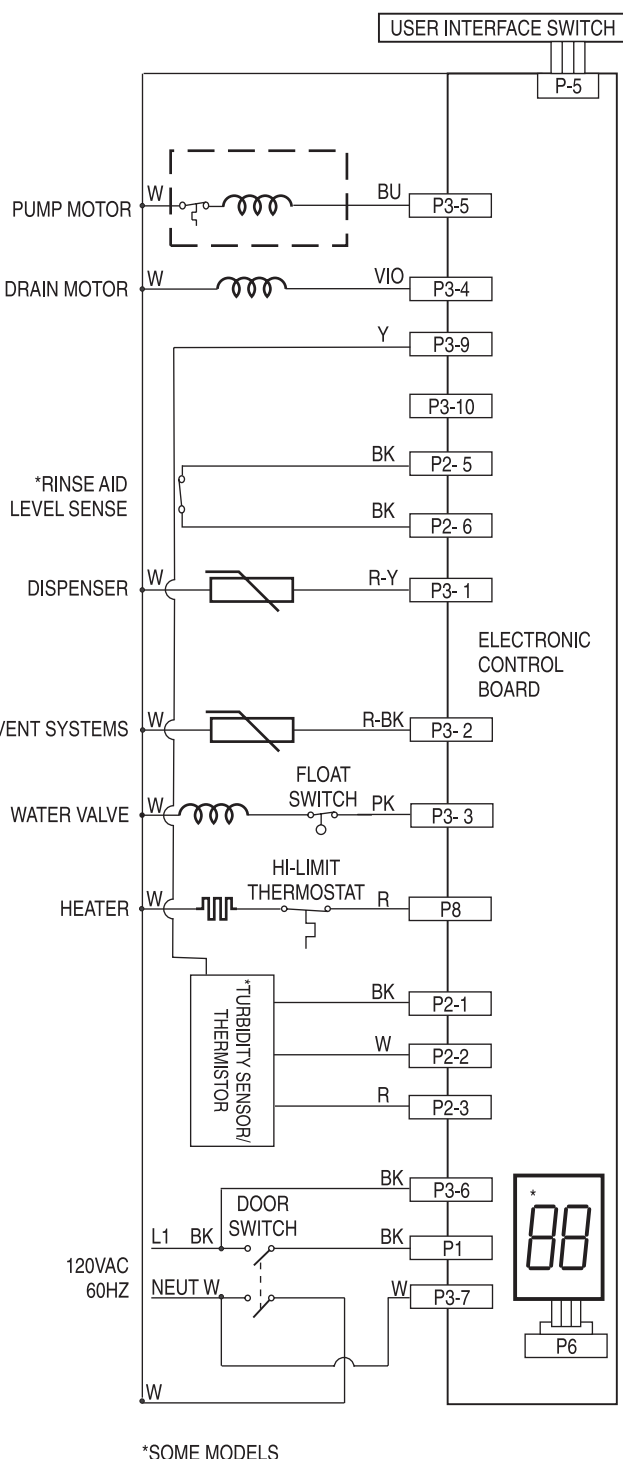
USER INTERFACE SWITCH

P-5

PUMP MOTOR W BU P3-5

DRAIN MOTOR W VIO P3-4

Y P3-9

P3-10

BK P2- 5

*RINSE AID LEVEL SENSE

BK P2- 6

DISPENSER W R-Y P3- 1

ELECTRONIC CONTROL BOARD

VENT SYSTEMS W R-BK P3- 2

FLOAT SWITCH

WATER VALVE W PK P3- 3

HI-LIMIT THERMOSTAT

HEATER W R P8

*TURBIDITY SENSOR/ THERMISTOR

BK P2-1

W P2-2

R P2-3

BK P3-6

DOOR SWITCH

L1 BK BK P1

120VAC 60HZ

NEUT W W P3-7

*

88

P6

W

*SOME MODELS